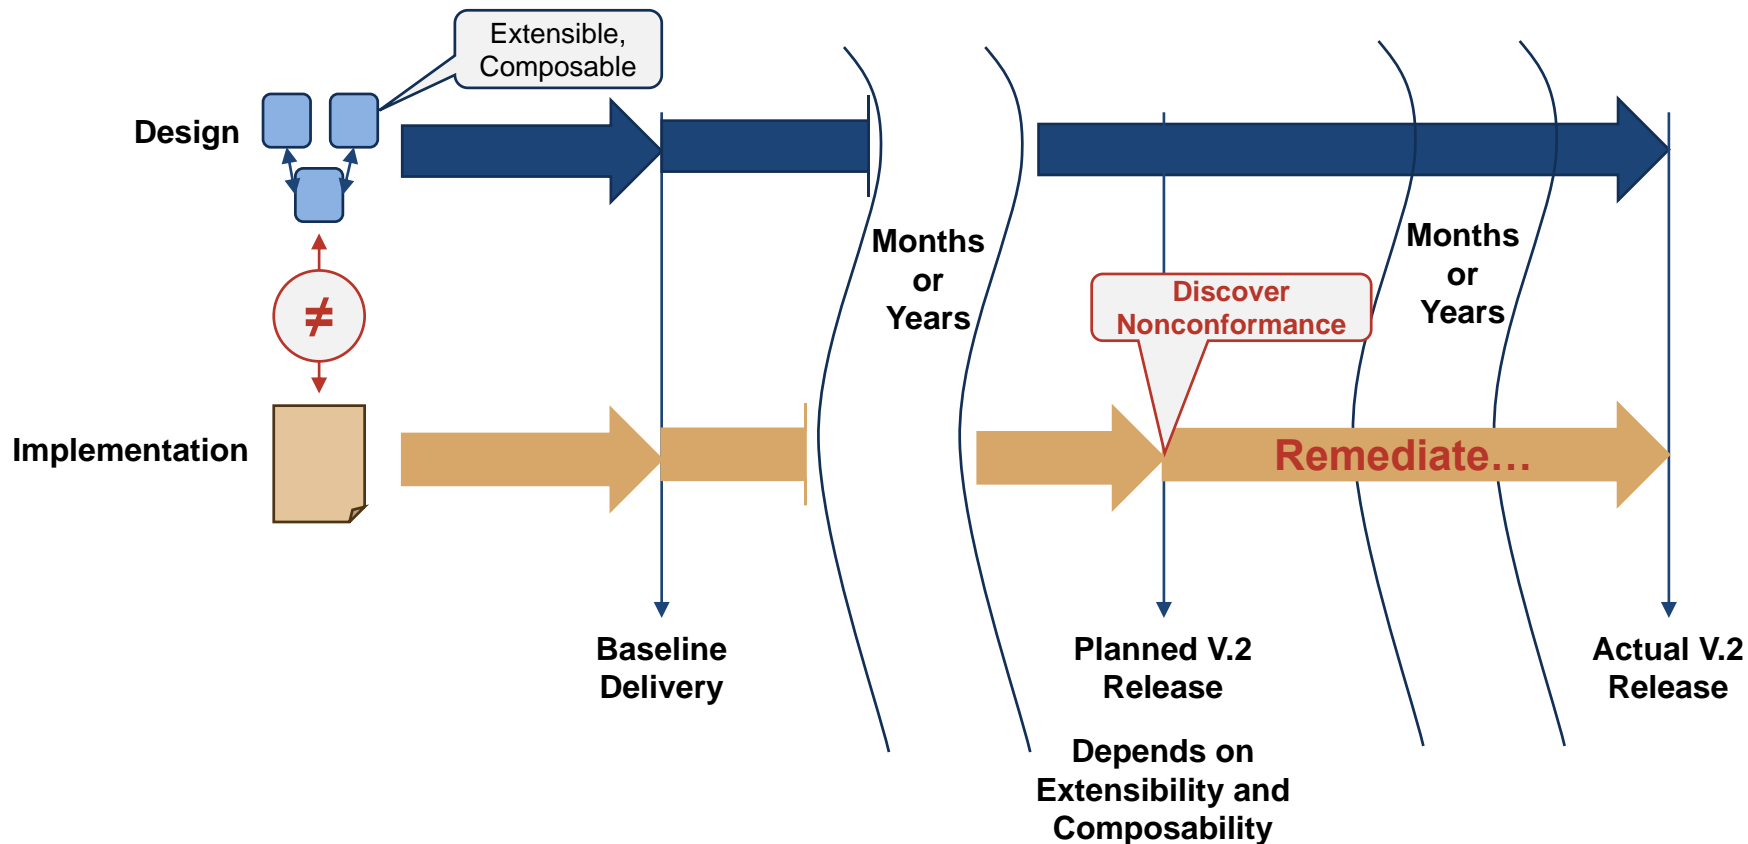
Extensible, Composable

Design

$\neq$

Implementation

Months or Years

Discover Nonconformance

Months or Years

Remediate…

Baseline Delivery

Planned V.2 Release

Actual V.2 Release

Depends on Extensibility and Composability